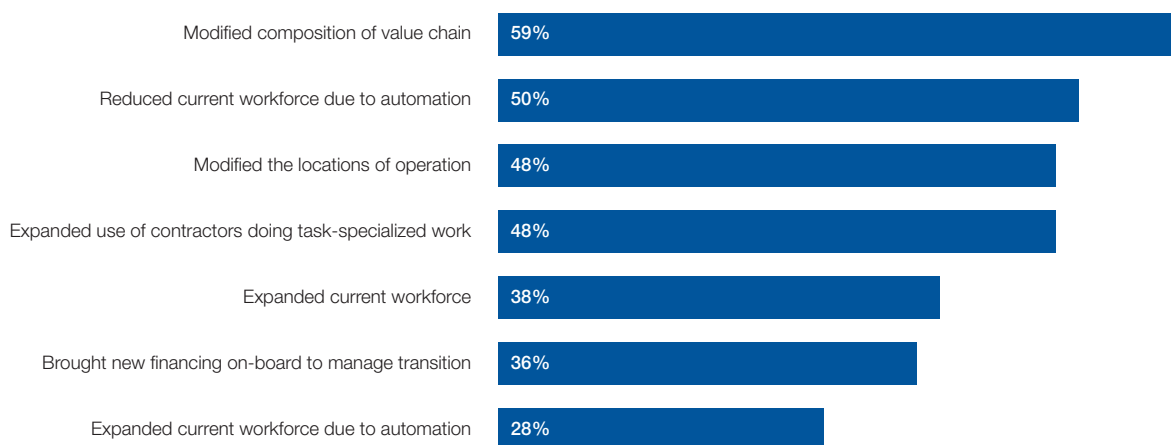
| | |
|---|---|
| Modified composition of value chain | 59% |
| Reduced current workforce due to automation | 50% |
| Modified the locations of operation | 48% |
| Expanded use of contractors doing task-specialized work | 48% |
| Expanded current workforce | 38% |
| Brought new financing on-board to manage transition | 36% |
| Expanded current workforce due to automation | 28% |